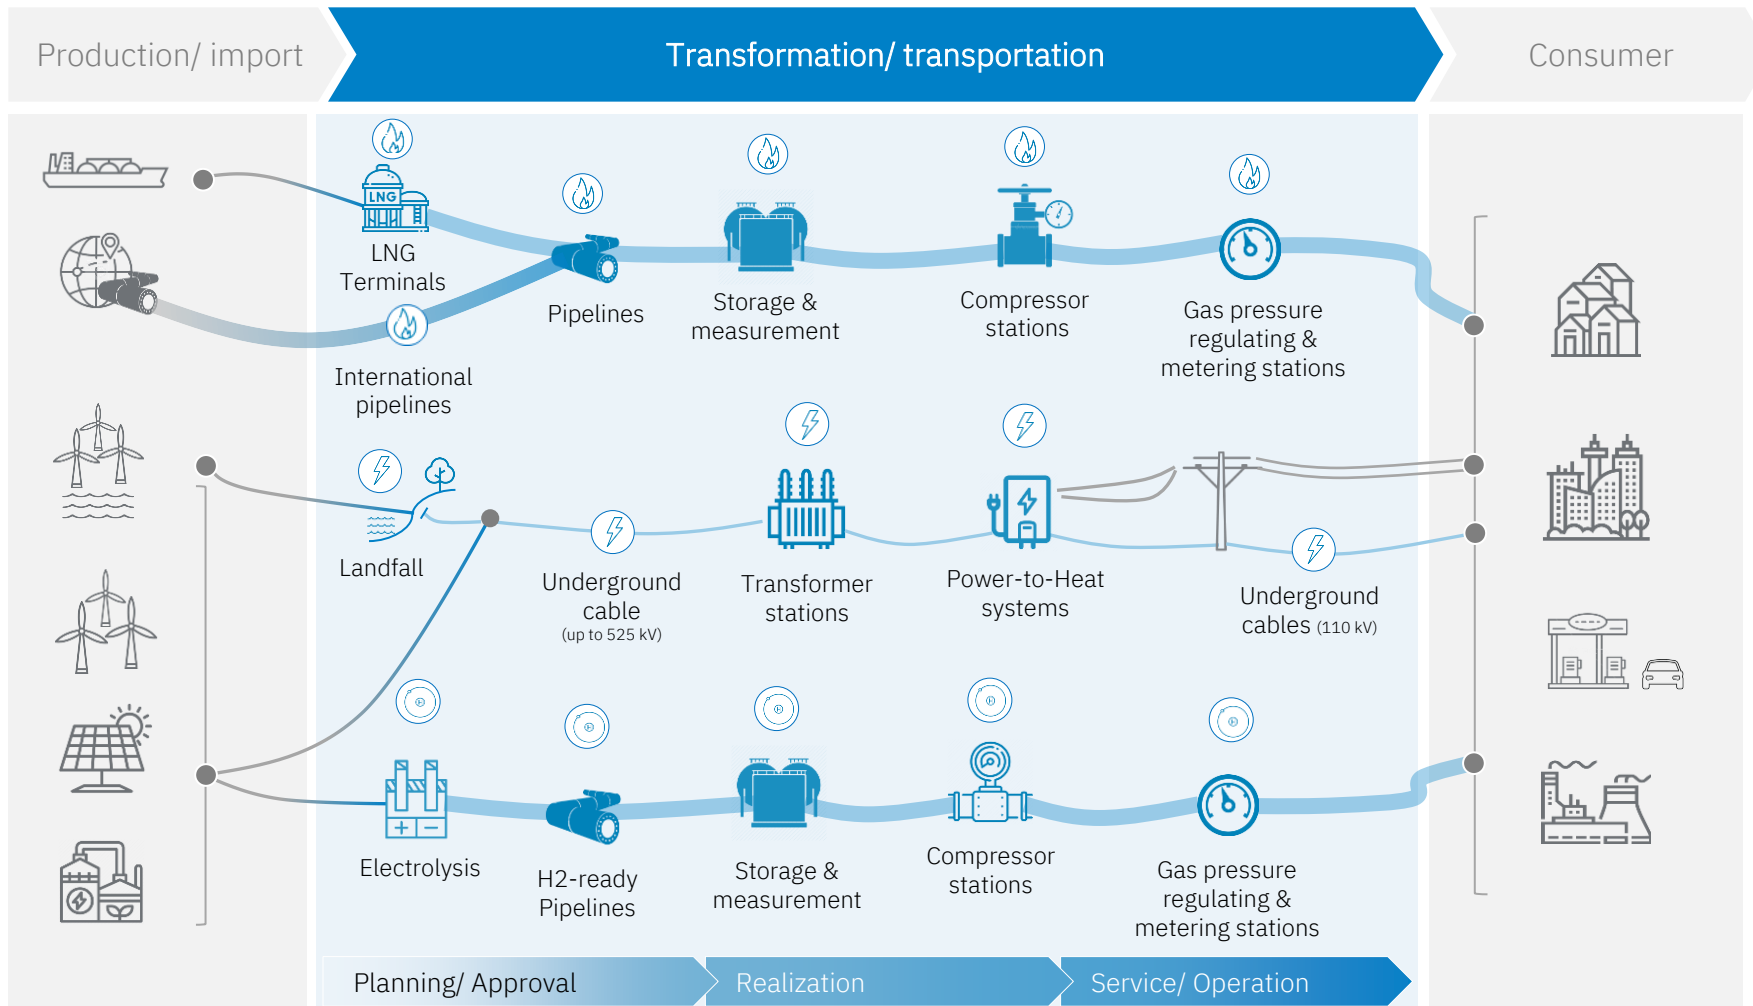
Production/ import

Transformation/ transportation

Consumer

LNG

LNG Terminals

Pipelines

Storage & measurement

Compressor stations

Gas pressure regulating & metering stations

International pipelines

Landfall

Underground cable
(up to 525 kV)

Transformer stations

Power-to-Heat systems

Underground cables (110 kV)

Electrolysis

H2-ready Pipelines

Storage & measurement

Compressor stations

Gas pressure regulating & metering stations

Planning/ Approval

Realization

Service/ Operation